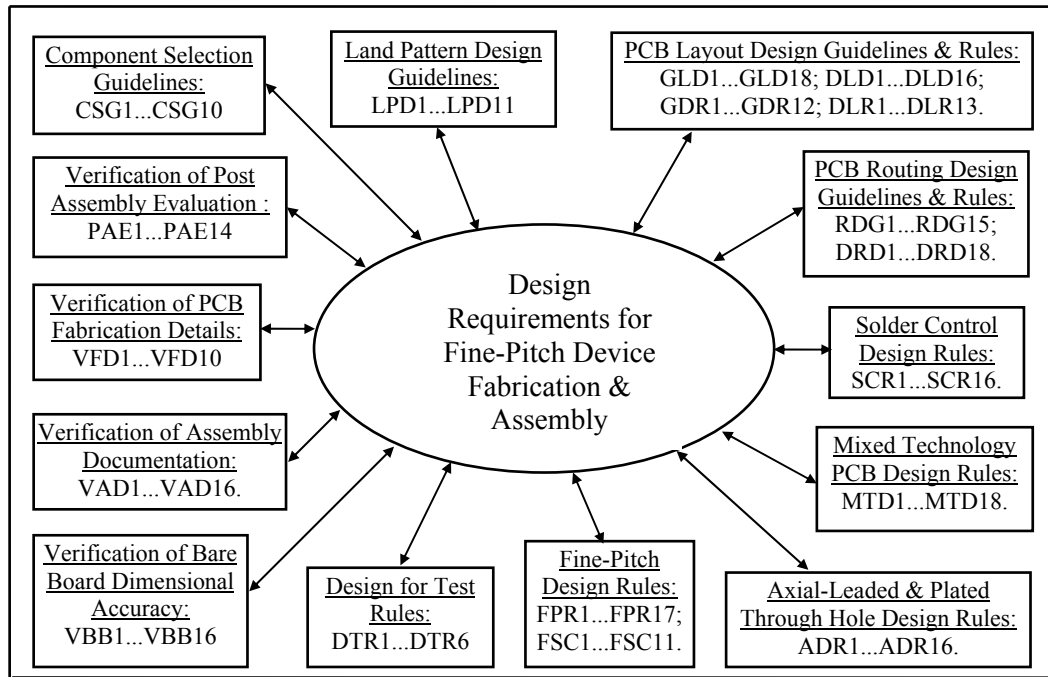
Component Selection Guidelines:
CSG1...CSG10

Land Pattern Design Guidelines:
LPD1...LPD11

PCB Layout Design Guidelines & Rules:
GLD1...GLD18; DLD1...DLD16;
GDR1...GDR12; DLR1...DLR13.

Verification of Post Assembly Evaluation :
PAE1...PAE14

PCB Routing Design Guidelines & Rules:
RDG1...RDG15;
DRD1...DRD18.

Design Requirements for Fine-Pitch Device Fabrication & Assembly

Verification of PCB Fabrication Details:
VFD1...VFD10

Solder Control Design Rules:
SCR1...SCR16.

Verification of Assembly Documentation:
VAD1...VAD16.

Mixed Technology PCB Design Rules:
MTD1...MTD18.

Verification of Bare Board Dimensional Accuracy:
VBB1...VBB16

Design for Test Rules:
DTR1...DTR6

Fine-Pitch Design Rules:
FPR1...FPR17;
FSC1...FSC11.

Axial-Leaded & Plated Through Hole Design Rules:
ADR1...ADR16.